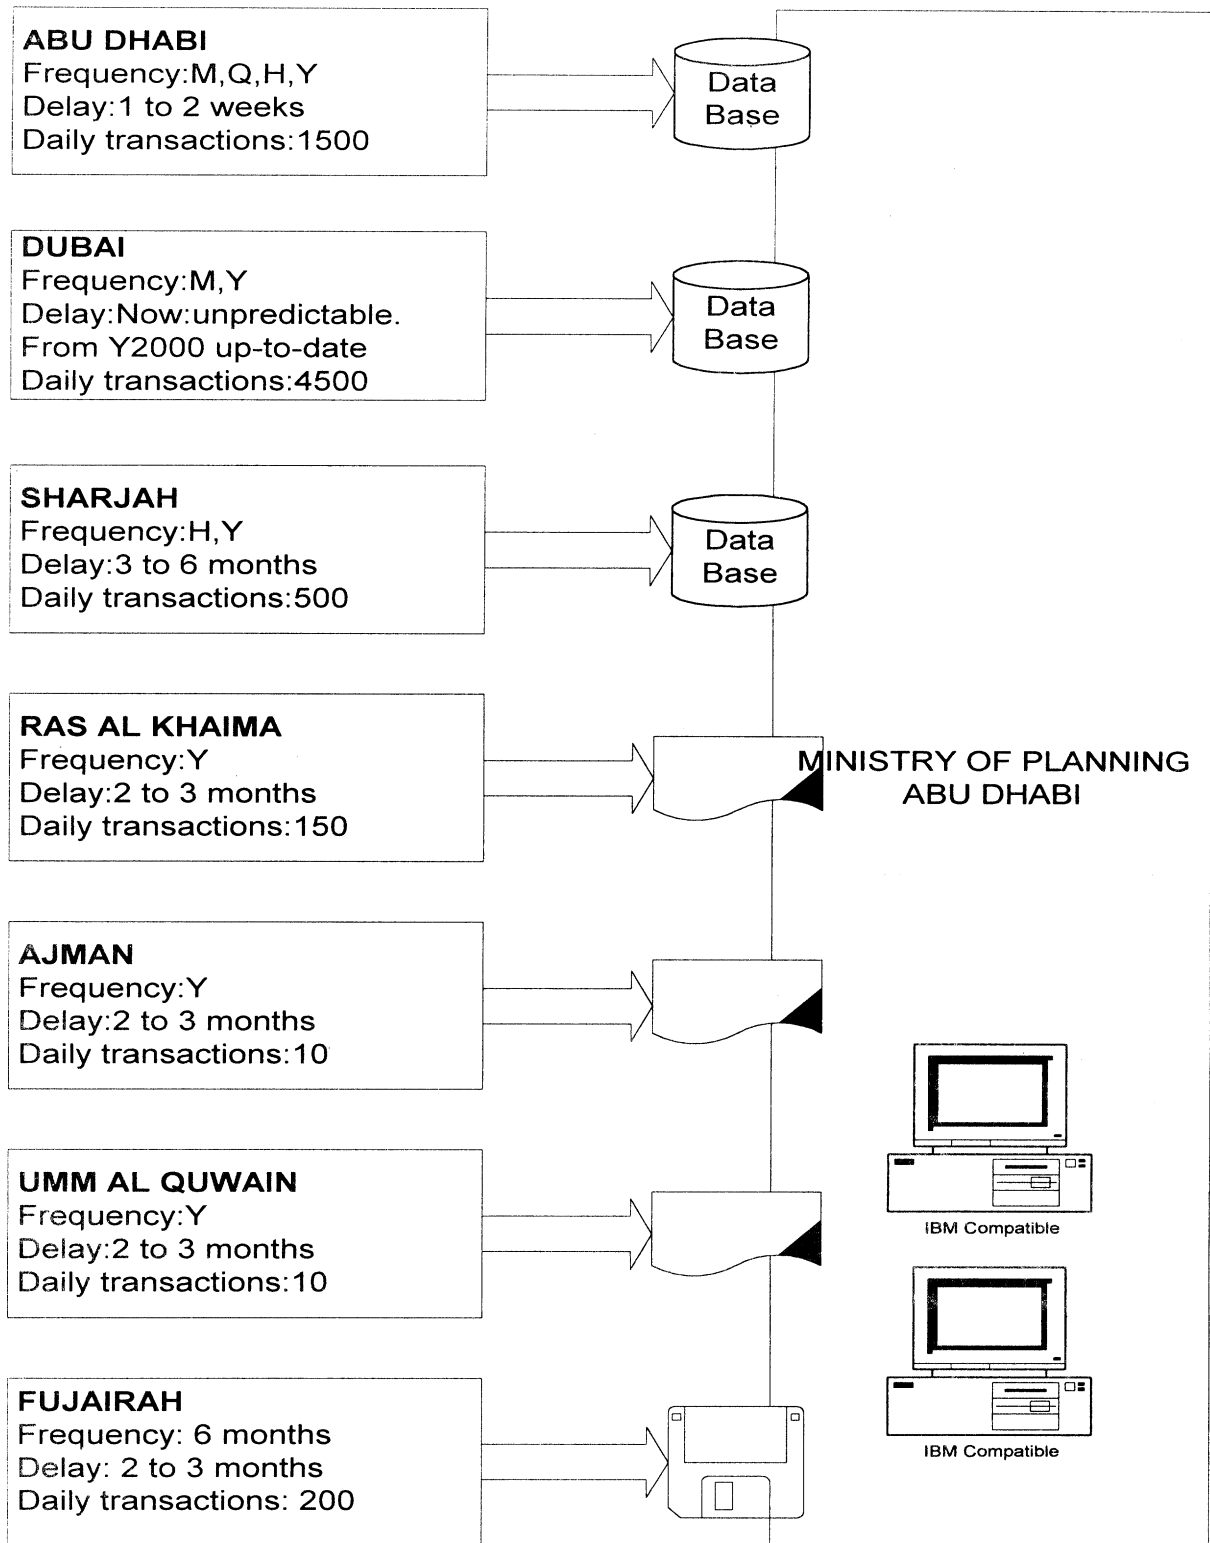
ABU DHABI
Frequency:M,Q,H,Y
Delay:1 to 2 weeks
Daily transactions:1500

Data Base

DUBAI
Frequency:M,Y
Delay:Now:unpredictable.
From Y2000 up-to-date
Daily transactions:4500

Data Base

SHARJAH
Frequency:H,Y
Delay:3 to 6 months
Daily transactions:500

Data Base

RAS AL KHAIMA
Frequency:Y
Delay:2 to 3 months
Daily transactions:150

MINISTRY OF PLANNING
ABU DHABI

AJMAN
Frequency:Y
Delay:2 to 3 months
Daily transactions:10

UMM AL QUWAIN
Frequency:Y
Delay:2 to 3 months
Daily transactions:10

IBM Compatible

FUJAIRAH
Frequency: 6 months
Delay: 2 to 3 months
Daily transactions: 200

IBM Compatible